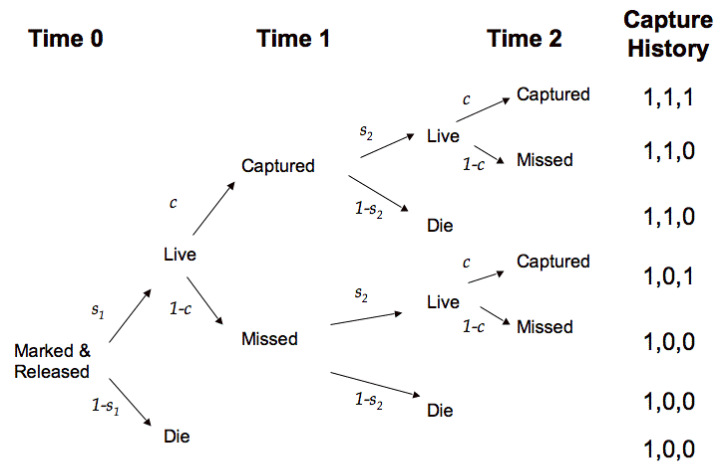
Time 0

Time 1

Time 2

Capture History

$c$

Captured

1,1,1

$s_2$

Live

$1-c$

Missed

1,1,0

Captured

$c$

$1-s_2$

Die

1,1,0

Live

$c$

Captured

1,0,1

$s_1$

$1-c$

$s_2$

Live

$1-c$

Missed

Marked & Released

Missed

1,0,0

$1-s_1$

$1-s_2$

Die

1,0,0

Die

1,0,0